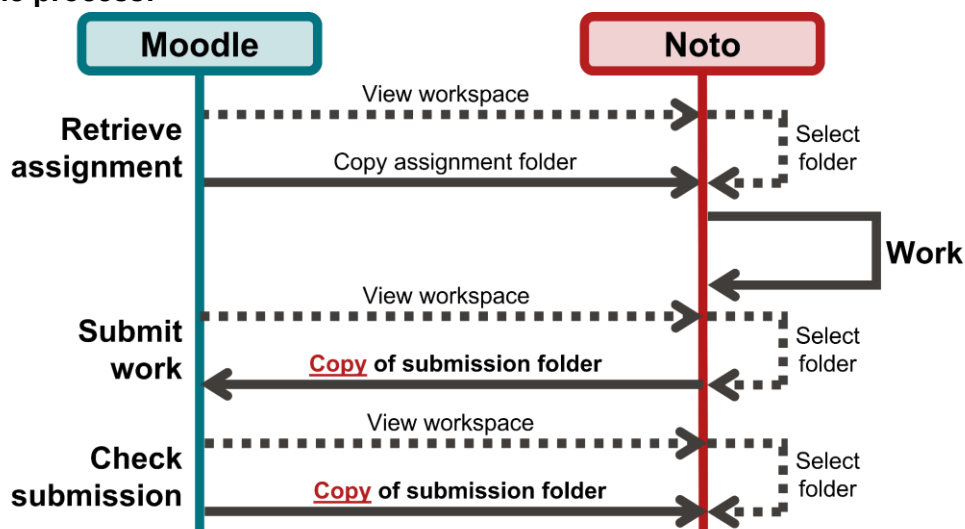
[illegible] process:

Moodle

Noto

View workspace

Retrieve assignment

Select folder

Copy assignment folder

Work

View workspace

Submit work

Select folder

Copy of submission folder

View workspace

Check submission

Select folder

Copy of submission folder